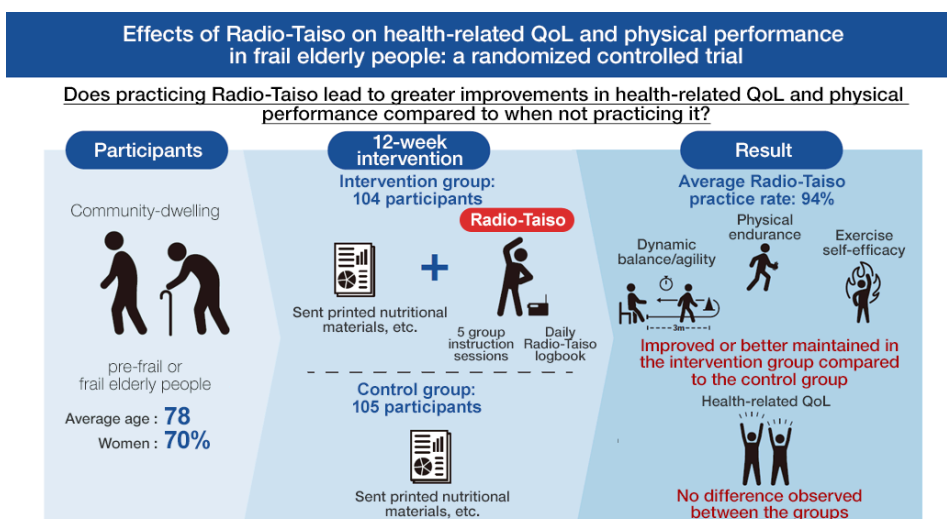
Effects of Radio-Taiso on health-related QoL and physical performance in frail elderly people: a randomized controlled trial

Does practicing Radio-Taiso lead to greater improvements in health-related QoL and physical performance compared to when not practicing it?

Participants

Community-dwelling

pre-frail or frail elderly people

Average age : 78

Women : 70%

12-week intervention

Intervention group: 104 participants

Radio-Taiso

Sent printed nutritional materials, etc.

+

5 group instruction sessions

Daily Radio-Taiso logbook

Control group: 105 participants

Sent printed nutritional materials, etc.

Result

Average Radio-Taiso practice rate: 94%

Dynamic balance/agility

Physical endurance

Exercise self-efficacy

3m

Improved or better maintained in the intervention group compared to the control group

Health-related QoL

No difference observed between the groups